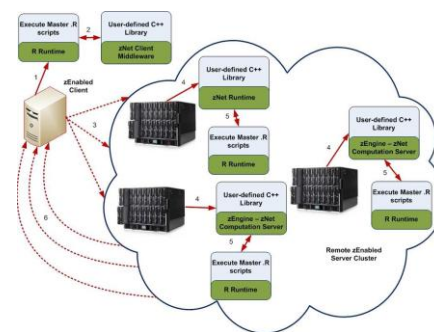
Execute Master .R scripts

R Runtime

2

User-defined C++ Library

zNet Client Middleware

1

zEnabled Client

3

6

4

User-defined C++ Library

zNet Runtime

5

Execute Master .R scripts

R Runtime

4

User-defined C++ Library

zEngine – zNet Computation Server

5

Execute Master .R scripts

R Runtime

4

User-defined C++ Library

zEngine – zNet Computation Server

5

Execute Master .R scripts

R Runtime

Remote zEnabled Server Cluster